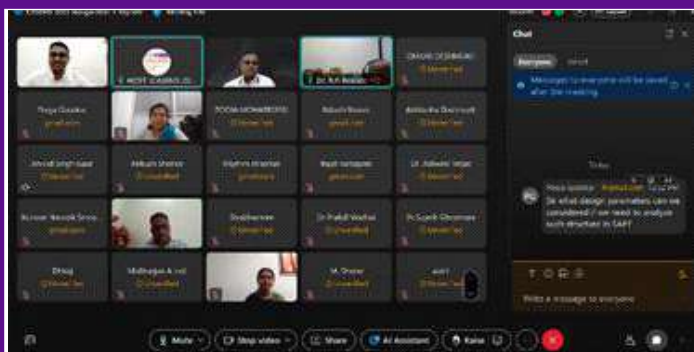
Chat

Everyone

Messages to everyone will be saved after the meeting

Today

So what design parameters can we considered / we need to analyse such structure in SAP?

Write a message to everyone

V. MOHIT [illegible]

Dr. R.K. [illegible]

DHAIRE DESHMUKH

Pooja Gosalia

POOJA MOHABEDRE

Rakesh Biswas

Ankita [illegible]

Abhijit Singh Gaur

Ankush Shelkar

Shubham Khadse

Rajat Sonawane

Dr. Ashwini Velpe

Kumar Naveek Sinha

Dr. Prafull Wadhai

Dr. Suresh Gharmare

Dhiraj

Madhurjan A.

M. Shukla

Mute

Stop video

Share

AI Assistant

Raise